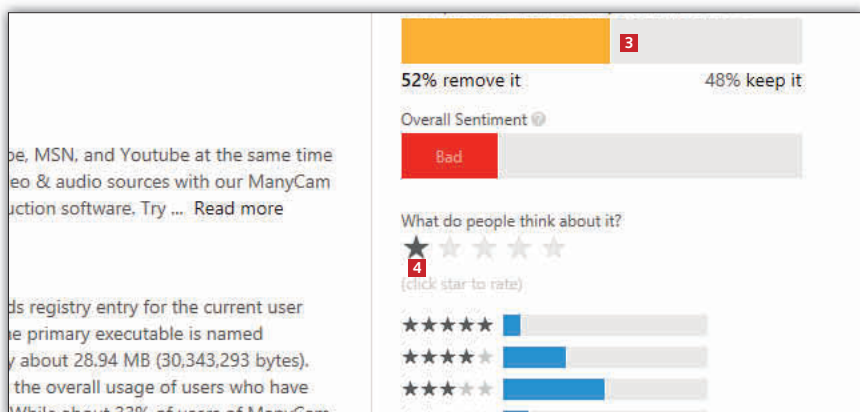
pe, MSN, and Youtube at the same time
eo & audio sources with our ManyCam
uction software. Try ... Read more

ds registry entry for the current user
he primary executable is named
y about 28.94 MB (30,343,293 bytes).
the overall usage of users who have
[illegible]

3

52% remove it 48% keep it

Overall Sentiment

Bad

What do people think about it?

★★★★★

4

(click star to rate)

★★★★★

★★★★★

★★★★★